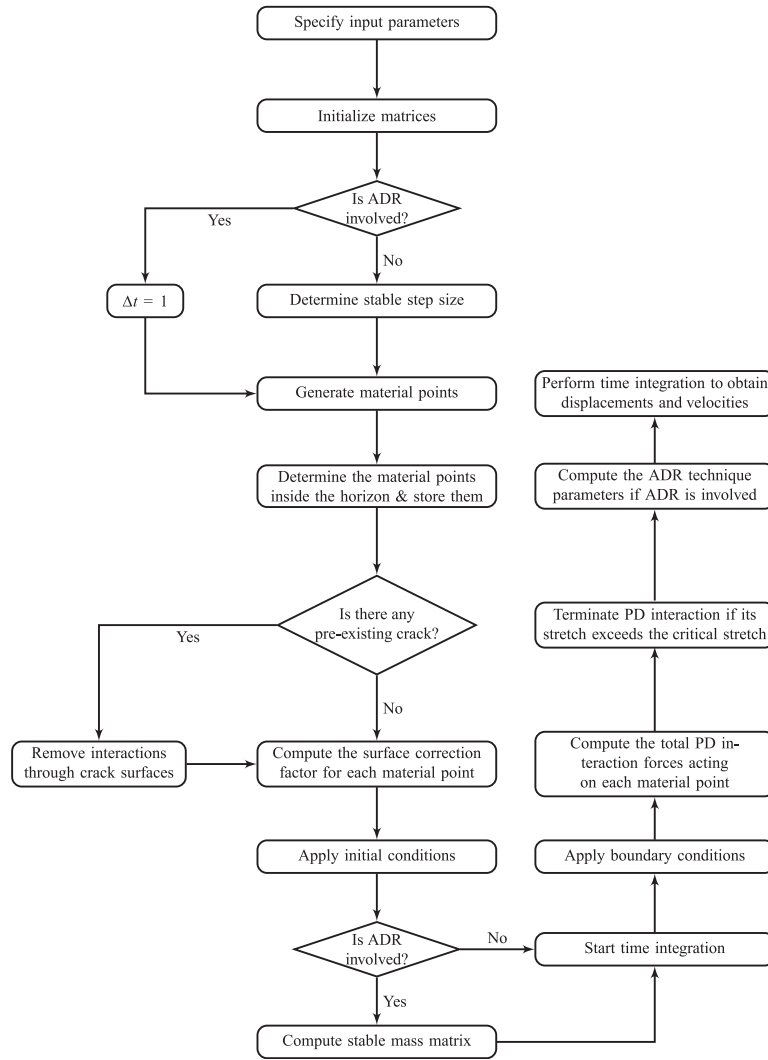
Specify input parameters

Initialize matrices

Is ADR involved?

Yes

No

$\Delta t = 1$

Determine stable step size

Generate material points

Determine the material points inside the horizon & store them

Is there any pre-existing crack?

Yes

No

Remove interactions through crack surfaces

Compute the surface correction factor for each material point

Apply initial conditions

Is ADR involved?

No

Yes

Compute stable mass matrix

Start time integration

Apply boundary conditions

Compute the total PD interaction forces acting on each material point

Terminate PD interaction if its stretch exceeds the critical stretch

Compute the ADR technique parameters if ADR is involved

Perform time integration to obtain displacements and velocities